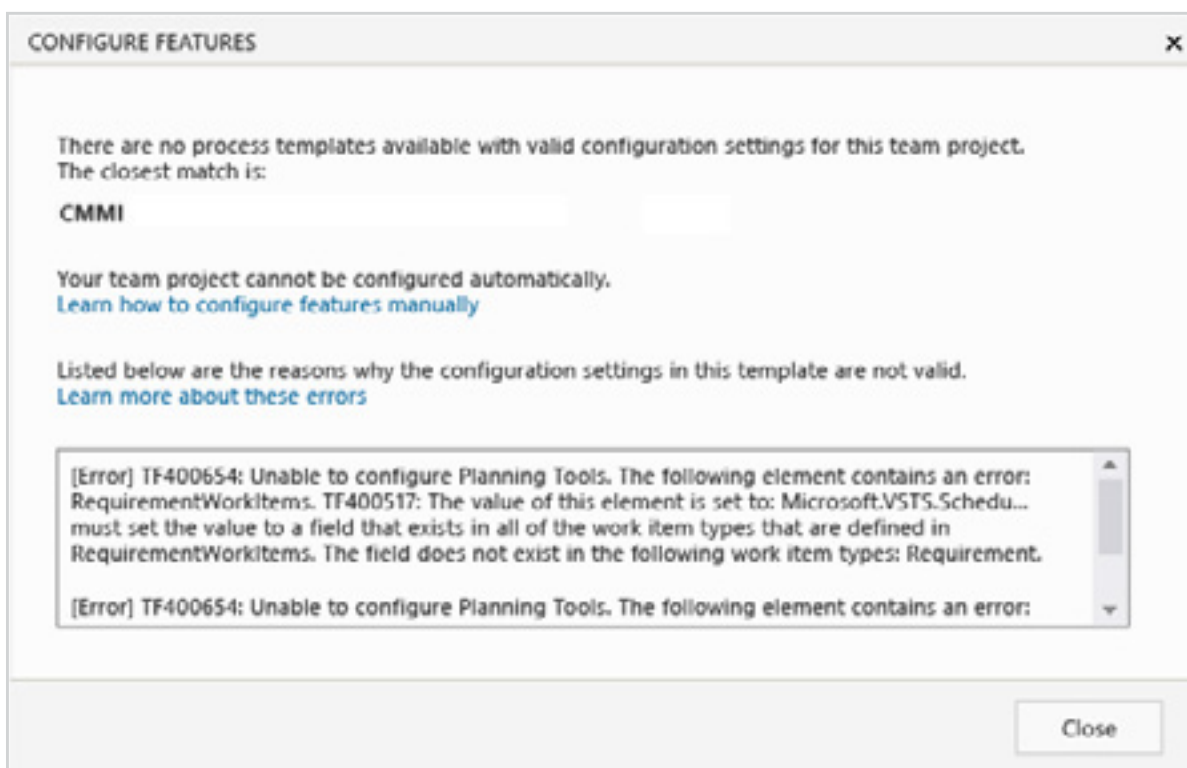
CONFIGURE FEATURES

×

There are no process templates available with valid configuration settings for this team project. The closest match is:

CMMI

Your team project cannot be configured automatically.
Learn how to configure features manually

Listed below are the reasons why the configuration settings in this template are not valid.
Learn more about these errors

[Error] TF400654: Unable to configure Planning Tools. The following element contains an error: RequirementWorkItems. TF400517: The value of this element is set to: Microsoft.VSTS.Schedu... must set the value to a field that exists in all of the work item types that are defined in RequirementWorkItems. The field does not exist in the following work item types: Requirement.

[Error] TF400654: Unable to configure Planning Tools. The following element contains an error:

Close